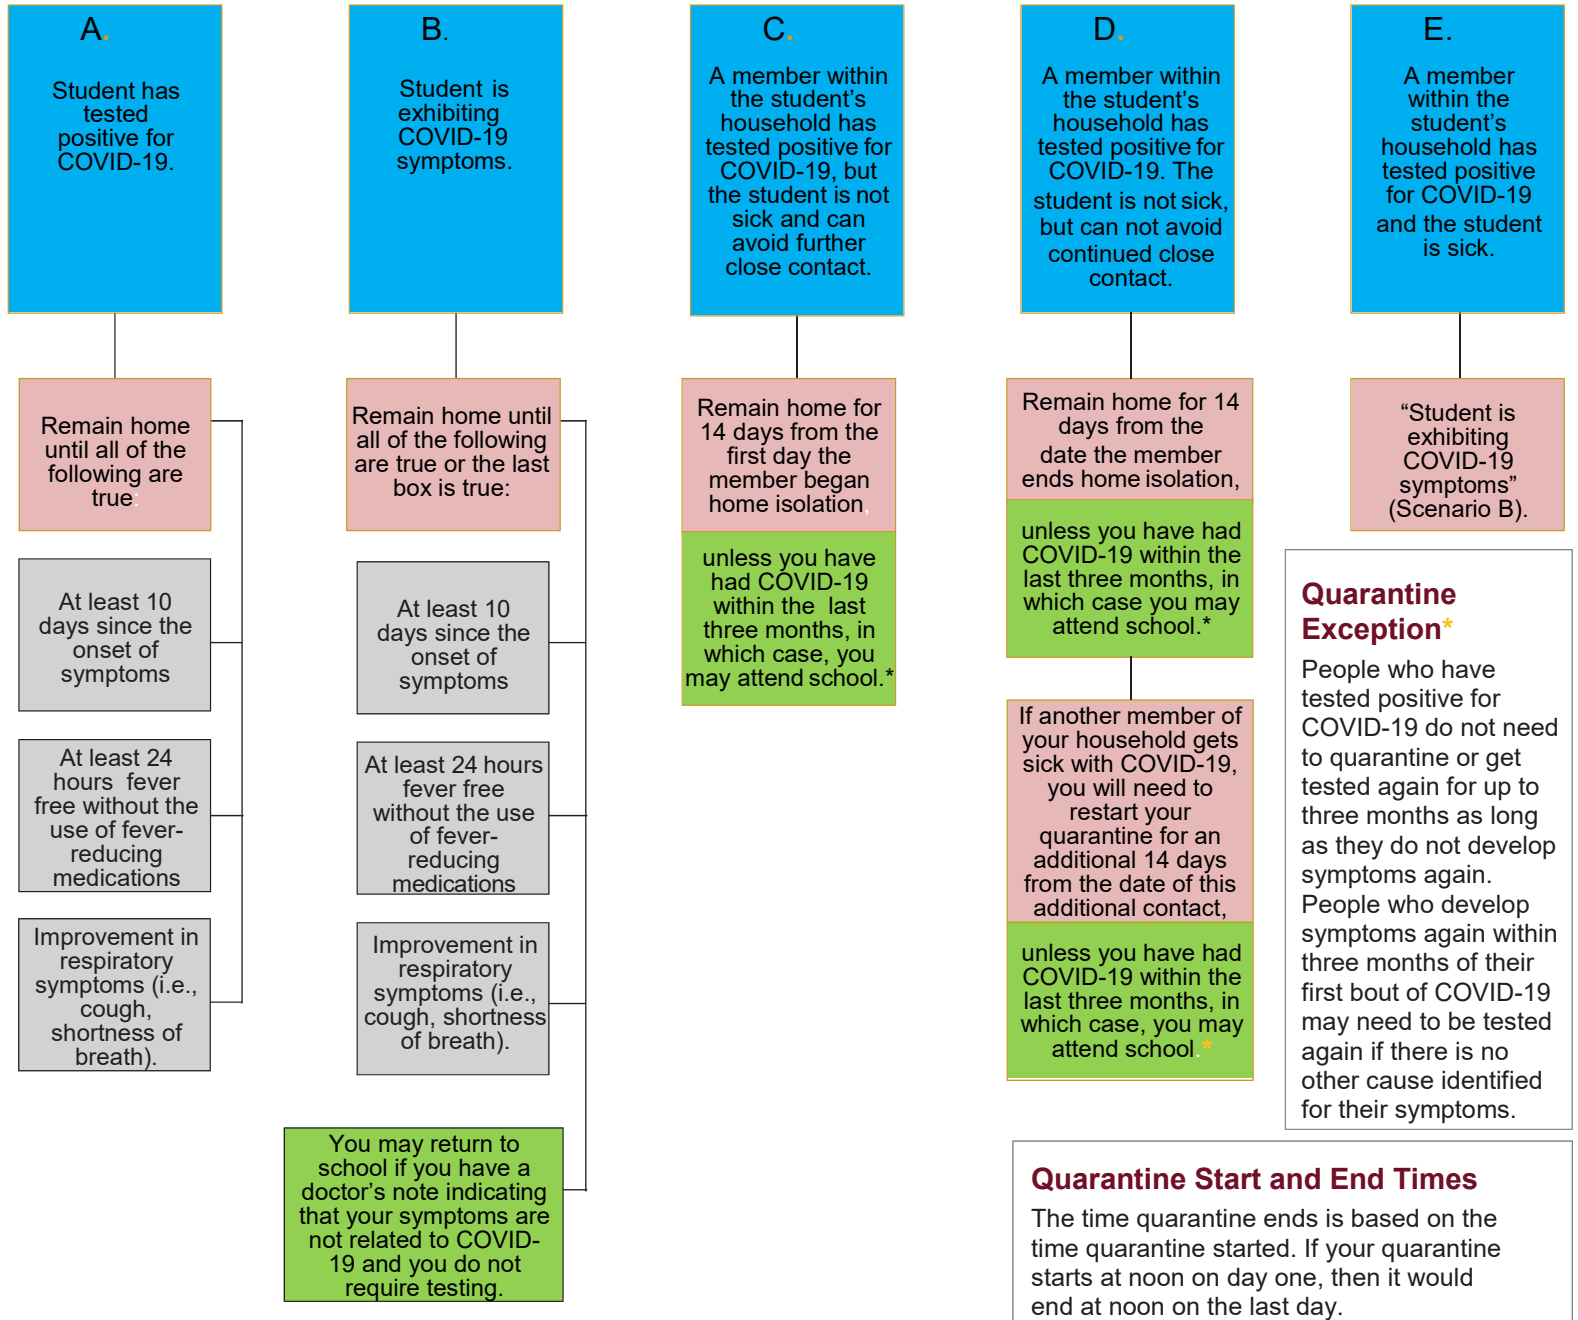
A.

Student has tested positive for COVID-19.

Remain home until all of the following are true.

At least 10 days since the onset of symptoms

At least 24 hours fever free without the use of fever-reducing medications

Improvement in respiratory symptoms (i.e., cough, shortness of breath).

B.

Student is exhibiting COVID-19 symptoms.

Remain home until all of the following are true or the last box is true:

At least 10 days since the onset of symptoms

At least 24 hours fever free without the use of fever-reducing medications

Improvement in respiratory symptoms (i.e., cough, shortness of breath).

You may return to school if you have a doctor's note indicating that your symptoms are not related to COVID-19 and you do not require testing.

C.

A member within the student's household has tested positive for COVID-19, but the student is not sick and can avoid further close contact.

Remain home for 14 days from the first day the member began home isolation,

unless you have had COVID-19 within the last three months, in which case, you may attend school.*

D.

A member within the student's household has tested positive for COVID-19. The student is not sick, but can not avoid continued close contact.

Remain home for 14 days from the date the member ends home isolation,

unless you have had COVID-19 within the last three months, in which case you may attend school.*

If another member of your household gets sick with COVID-19, you will need to restart your quarantine for an additional 14 days from the date of this additional contact,

unless you have had COVID-19 within the last three months, in which case, you may attend school.*

E.

A member within the student's household has tested positive for COVID-19 and the student is sick.

"Student is exhibiting COVID-19 symptoms" (Scenario B).

Quarantine Exception*

People who have tested positive for COVID-19 do not need to quarantine or get tested again for up to three months as long as they do not develop symptoms again. People who develop symptoms again within three months of their first bout of COVID-19 may need to be tested again if there is no other cause identified for their symptoms.

Quarantine Start and End Times

The time quarantine ends is based on the time quarantine started. If your quarantine starts at noon on day one, then it would end at noon on the last day.